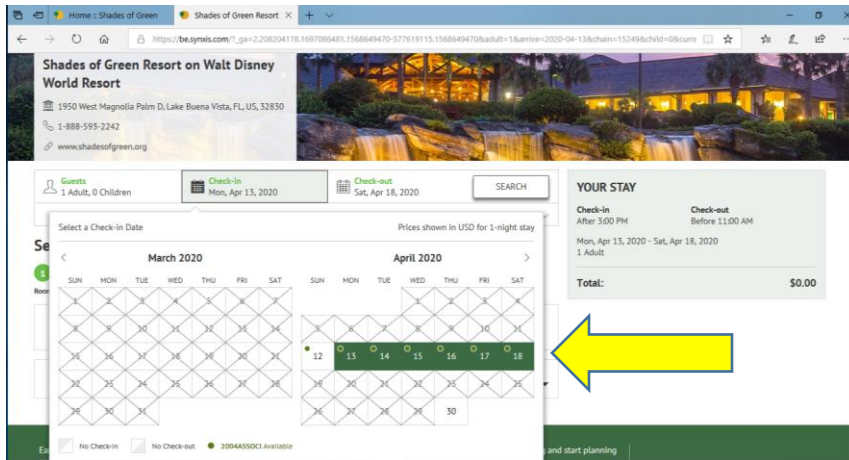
Home :: Shades of Green | Shades of Green Resort

https://be.synxis.com/?_ga=2.208204178.1697086481.1568649470-577619115.1568649470&adult=1&arrive=2020-04-13&chain=15249&child=0&curre

Shades of Green Resort on Walt Disney World Resort

1950 West Magnolia Palm D, Lake Buena Vista, FL, US, 32830

1-888-593-2242

www.shadesofgreen.org

Guests
1 Adult, 0 Children

Check-in
Mon, Apr 13, 2020

Check-out
Sat, Apr 18, 2020

SEARCH

YOUR STAY

Check-in
After 3:00 PM

Check-out
Before 11:00 AM

Mon, Apr 13, 2020 - Sat, Apr 18, 2020
1 Adult

Total: $0.00

Select a Check-in Date

Prices shown in USD for 1-night stay

March 2020

| SUN | MON | TUE | WED | THU | FRI | SAT |
|---|---|---|---|---|---|---|
| 1 | 2 | 3 | 4 | 5 | 6 | 7 |
| 8 | 9 | 10 | 11 | 12 | 13 | 14 |
| 15 | 16 | 17 | 18 | 19 | 20 | 21 |
| 22 | 23 | 24 | 25 | 26 | 27 | 28 |
| 29 | 30 | 31 | | | | |

April 2020

| SUN | MON | TUE | WED | THU | FRI | SAT |
|---|---|---|---|---|---|---|
| | | | 1 | 2 | 3 | 4 |
| 5 | 6 | 7 | 8 | 9 | 10 | 11 |
| 12 | 13 | 14 | 15 | 16 | 17 | 18 |
| 19 | 20 | 21 | 22 | 23 | 24 | 25 |
| 26 | 27 | 28 | 29 | 30 | | |

No Check-in   No Check-out   2004ASSOCI Available

Se

Room

Ea

and start planning